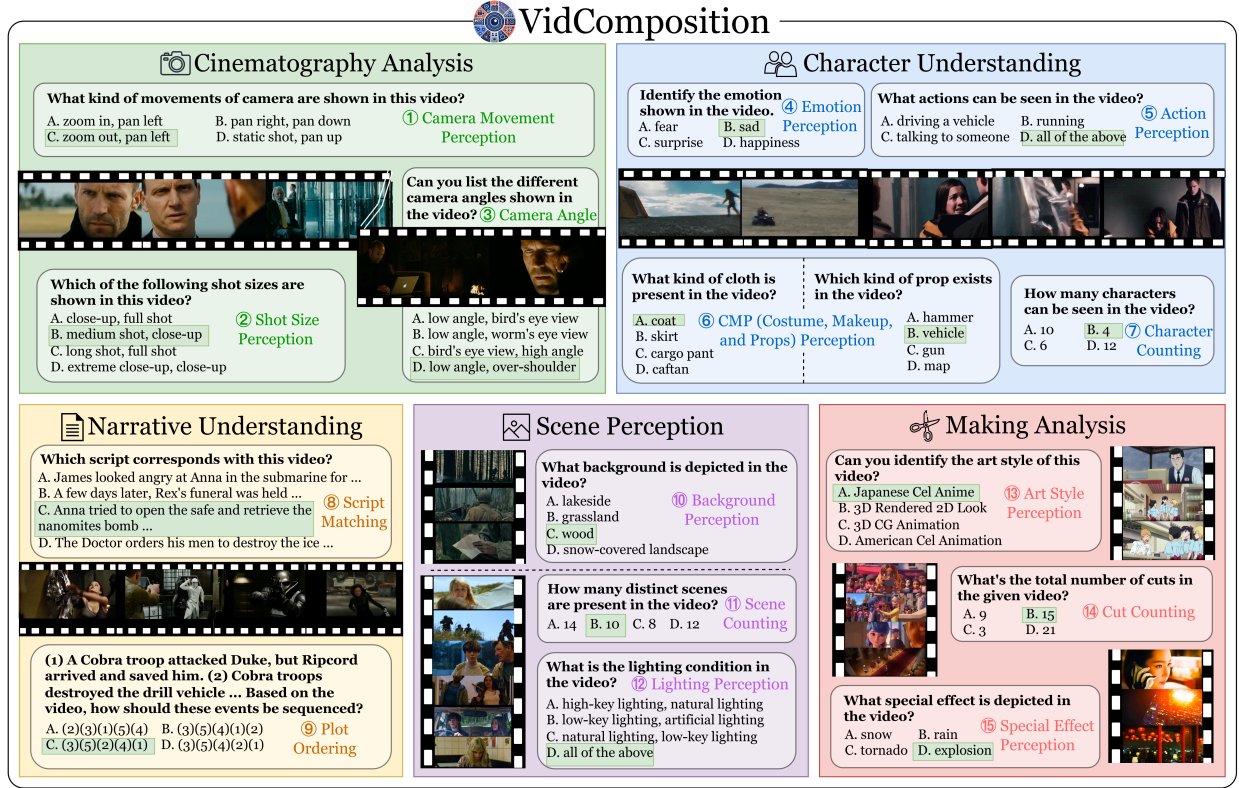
VidComposition

Cinematography Analysis

What kind of movements of camera are shown in this video?
A. zoom in, pan left
B. pan right, pan down
C. zoom out, pan left
D. static shot, pan up
① Camera Movement Perception

Can you list the different camera angles shown in the video? ③ Camera Angle

Which of the following shot sizes are shown in this video?
A. close-up, full shot
B. medium shot, close-up
C. long shot, full shot
D. extreme close-up, close-up
② Shot Size Perception

A. low angle, bird's eye view
B. low angle, worm's eye view
C. bird's eye view, high angle
D. low angle, over-shoulder

Character Understanding

Identify the emotion shown in the video.
A. fear
B. sad
C. surprise
D. happiness
④ Emotion Perception

What actions can be seen in the video?
A. driving a vehicle
B. running
C. talking to someone
D. all of the above
⑤ Action Perception

What kind of cloth is present in the video?
A. coat
B. skirt
C. cargo pant
D. caftan

Which kind of prop exists in the video?
A. hammer
B. vehicle
C. gun
D. map

⑥ CMP (Costume, Makeup, and Props) Perception

How many characters can be seen in the video?
A. 10
B. 4
C. 6
D. 12
⑦ Character Counting

Narrative Understanding

Which script corresponds with this video?
A. James looked angry at Anna in the submarine for ...
B. A few days later, Rex's funeral was held ...
C. Anna tried to open the safe and retrieve the nanomites bomb ...
D. The Doctor orders his men to destroy the ice ...
⑧ Script Matching

(1) A Cobra troop attacked Duke, but Ripcord arrived and saved him. (2) Cobra troops destroyed the drill vehicle ... Based on the video, how should these events be sequenced?
A. (2)(3)(1)(5)(4)
B. (3)(5)(4)(1)(2)
C. (3)(5)(2)(4)(1)
D. (3)(5)(4)(2)(1)
⑨ Plot Ordering

Scene Perception

What background is depicted in the video?
A. lakeside
B. grassland
C. wood
D. snow-covered landscape
⑩ Background Perception

How many distinct scenes are present in the video?
A. 14
B. 10
C. 8
D. 12
⑪ Scene Counting

What is the lighting condition in the video?
A. high-key lighting, natural lighting
B. low-key lighting, artificial lighting
C. natural lighting, low-key lighting
D. all of the above
⑫ Lighting Perception

Making Analysis

Can you identify the art style of this video?
A. Japanese Cel Anime
B. 3D Rendered 2D Look
C. 3D CG Animation
D. American Cel Animation
⑬ Art Style Perception

What's the total number of cuts in the given video?
A. 9
B. 15
C. 3
D. 21
⑭ Cut Counting

What special effect is depicted in the video?
A. snow
B. rain
C. tornado
D. explosion
⑮ Special Effect Perception